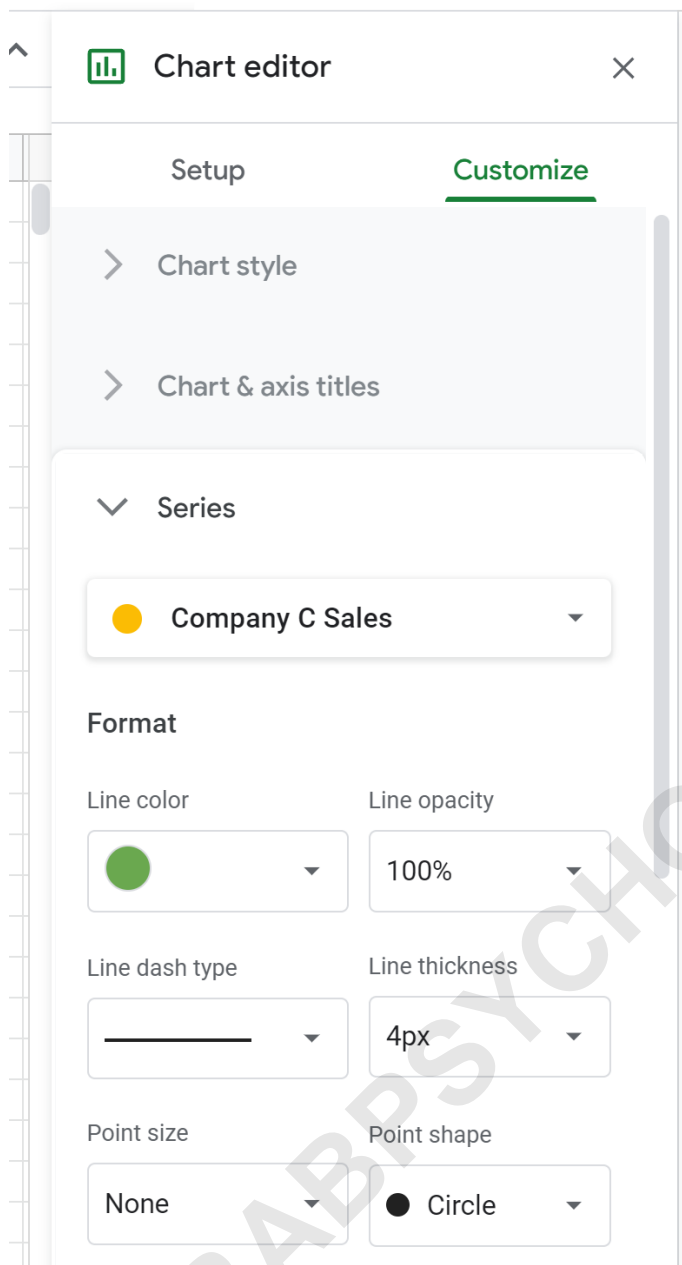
Chart editor

Setup

Customize

Chart style

Chart & axis titles

Series

Company C Sales

Format

Line color

Line opacity

100%

Line dash type

Line thickness

4px

Point size

None

Point shape

Circle

ABPSYCH